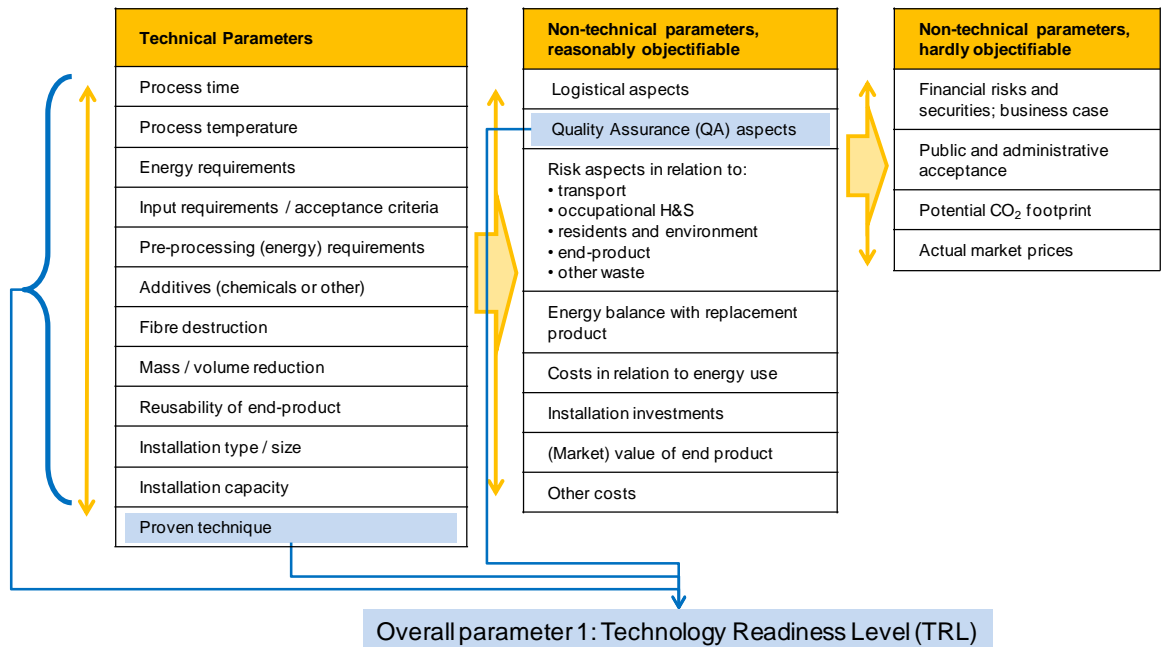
| Technical Parameters |
|---|
| Process time |
| Process temperature |
| Energy requirements |
| Input requirements / acceptance criteria |
| Pre-processing (energy) requirements |
| Additives (chemicals or other) |
| Fibre destruction |
| Mass / volume reduction |
| Reusability of end-product |
| Installation type / size |
| Installation capacity |
| Proven technique |

| Non-technical parameters, reasonably objectifiable |
|---|
| Logistical aspects |
| Quality Assurance (QA) aspects |
| Risk aspects in relation to: • transport • occupational H&S • residents and environment • end-product • other waste |
| Energy balance with replacement product |
| Costs in relation to energy use |
| Installation investments |
| (Market) value of end product |
| Other costs |

| Non-technical parameters, hardly objectifiable |
|---|
| Financial risks and securities; business case |
| Public and administrative acceptance |
| Potential $CO_2$ footprint |
| Actual market prices |

Overall parameter 1: Technology Readiness Level (TRL)